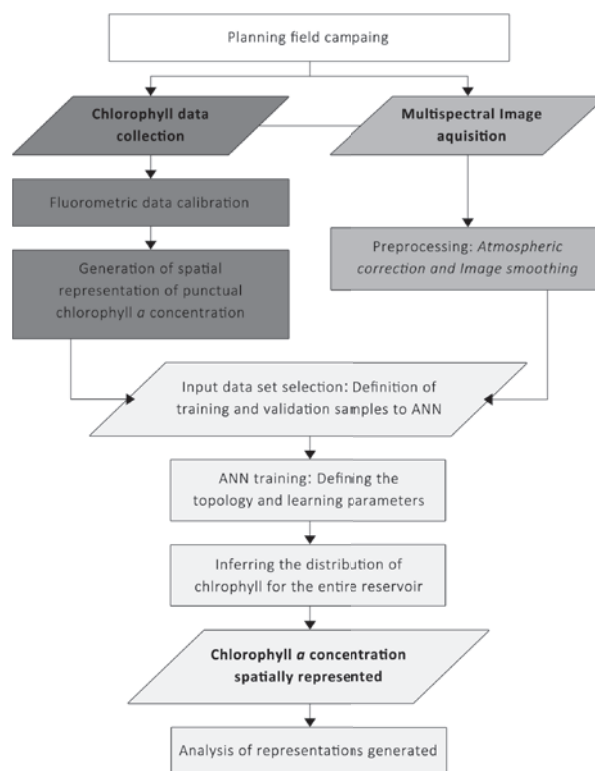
Planning field campaing

Chlorophyll data collection

Multispectral Image aquisition

Fluorometric data calibration

Generation of spatial representation of punctual chlorophyll *a* concentration

Preprocessing: *Atmospheric correction and Image smoothing*

Input data set selection: Definition of training and validation samples to ANN

ANN training: Defining the topology and learning parameters

Inferring the distribution of chlrophyll for the entire reservoir

Chlorophyll *a* concentration spatially represented

Analysis of representations generated